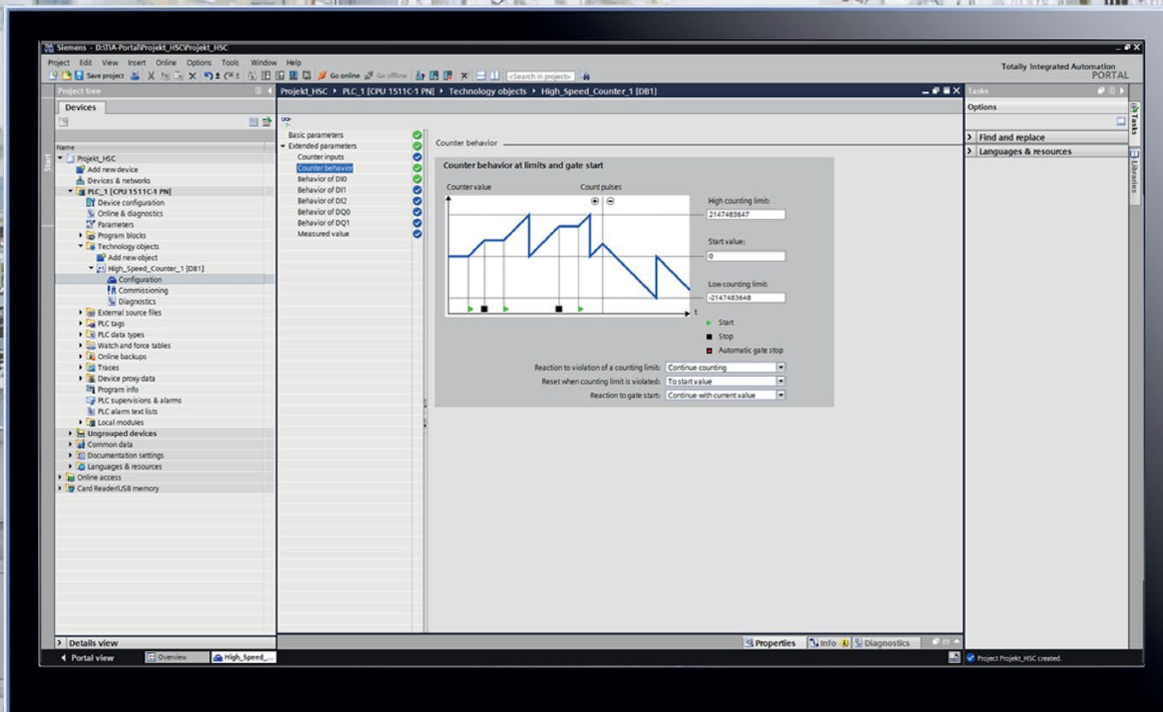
Siemens - D:\TIA-Portal\Projekt_HSC\Projekt_HSC

Project Edit View Insert Online Options Tools Window Help

Save project Go online Go offline <Search in project>

Totally Integrated Automation
PORTAL

Project tree

Devices

Name
Projekt_HSC
Add new device
Devices & networks
PLC_1 [CPU 1511C-1 PN]
Device configuration
Online & diagnostics
Parameters
Program blocks
Technology objects
Add new object
High_Speed_Counter_1 [DB1]
Configuration
Commissioning
Diagnostics
External source files
PLC tags
PLC data types
Watch and force tables
Online backups
Traces
Device proxy data
Program info
PLC supervisions & alarms
PLC alarm text lists
Local modules
Ungrouped devices
Common data
Documentation settings
Languages & resources
Online access
Card Reader/USB memory

Details view

Portal view Overview High_Speed_...

Projekt_HSC ▸ PLC_1 [CPU 1511C-1 PN] ▸ Technology objects ▸ High_Speed_Counter_1 [DB1]

Basic parameters
Extended parameters
Counter inputs
Counter behavior
Behavior of DI0
Behavior of DI1
Behavior of DI2
Behavior of DQ0
Behavior of DQ1
Measured value

Counter behavior

Counter behavior at limits and gate start

Counter value
Count pulses
High counting limit:
2147483647
Start value:
0
Low counting limit:
-2147483648
t
Start
Stop
Automatic gate stop

Reaction to violation of a counting limit: Continue counting
Reset when counting limit is violated: To start value
Reaction to gate start: Continue with current value

Properties Info Diagnostics

Tasks
Options
Find and replace
Languages & resources
Tasks
Libraries

Project Projekt_HSC created.